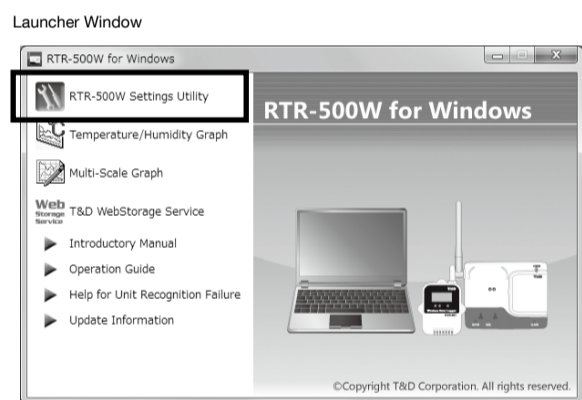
Launcher Window

RTR-500W for Windows

RTR-500W Settings Utility

Temperature/Humidity Graph

Multi-Scale Graph

Web Storage Service T&D WebStorage Service

Introductory Manual

Operation Guide

Help for Unit Recognition Failure

Update Information

RTR-500W for Windows

©Copyright T&D Corporation. All rights reserved.